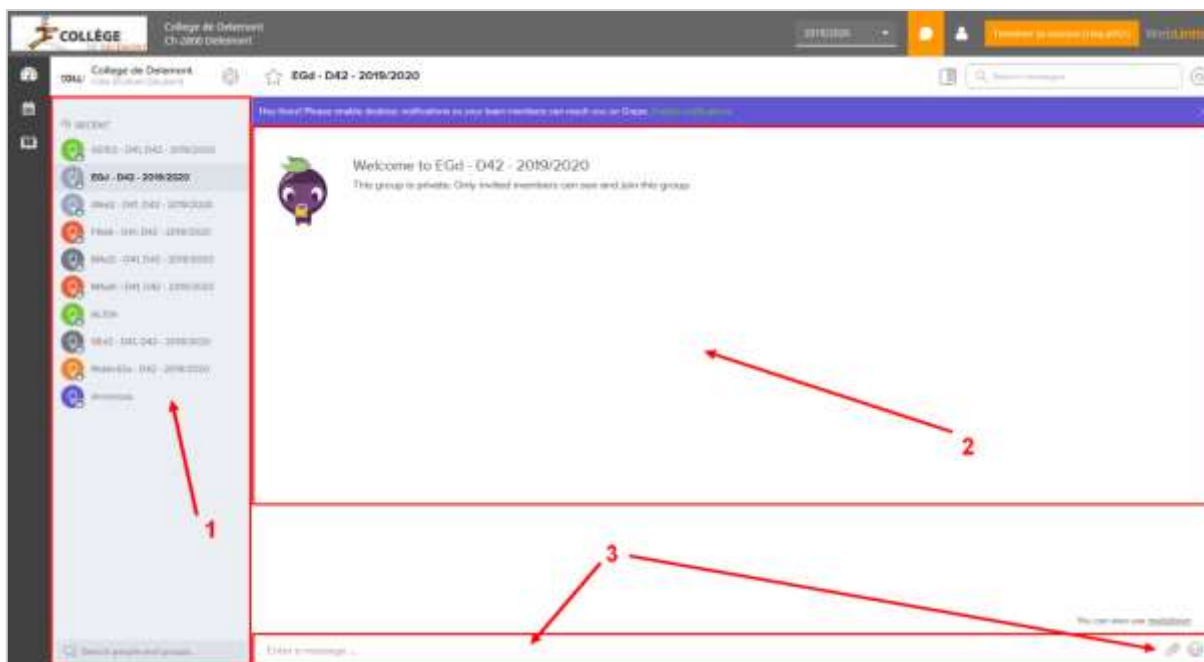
COLLÈGE

Collège de Delémont
Ch 2800 Delémont

2019/2020

Collège de Delémont

EGd - D42 - 2019/2020

RECENT

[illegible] - D41 D42 - 2019/2020
EGd - D42 - 2019/2020
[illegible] - D41 D42 - 2019/2020
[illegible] - D41 D42 - 2019/2020
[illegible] - D41 D42 - 2019/2020
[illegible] - D41 D42 - 2019/2020
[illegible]
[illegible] - D41 D42 - 2019/2020
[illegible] - D42 - 2019/2020
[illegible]

Search people and groups

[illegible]

Welcome to EGd - D42 - 2019/2020
This group is private. Only invited members can see and join this group.

Enter a message...

1
2
3